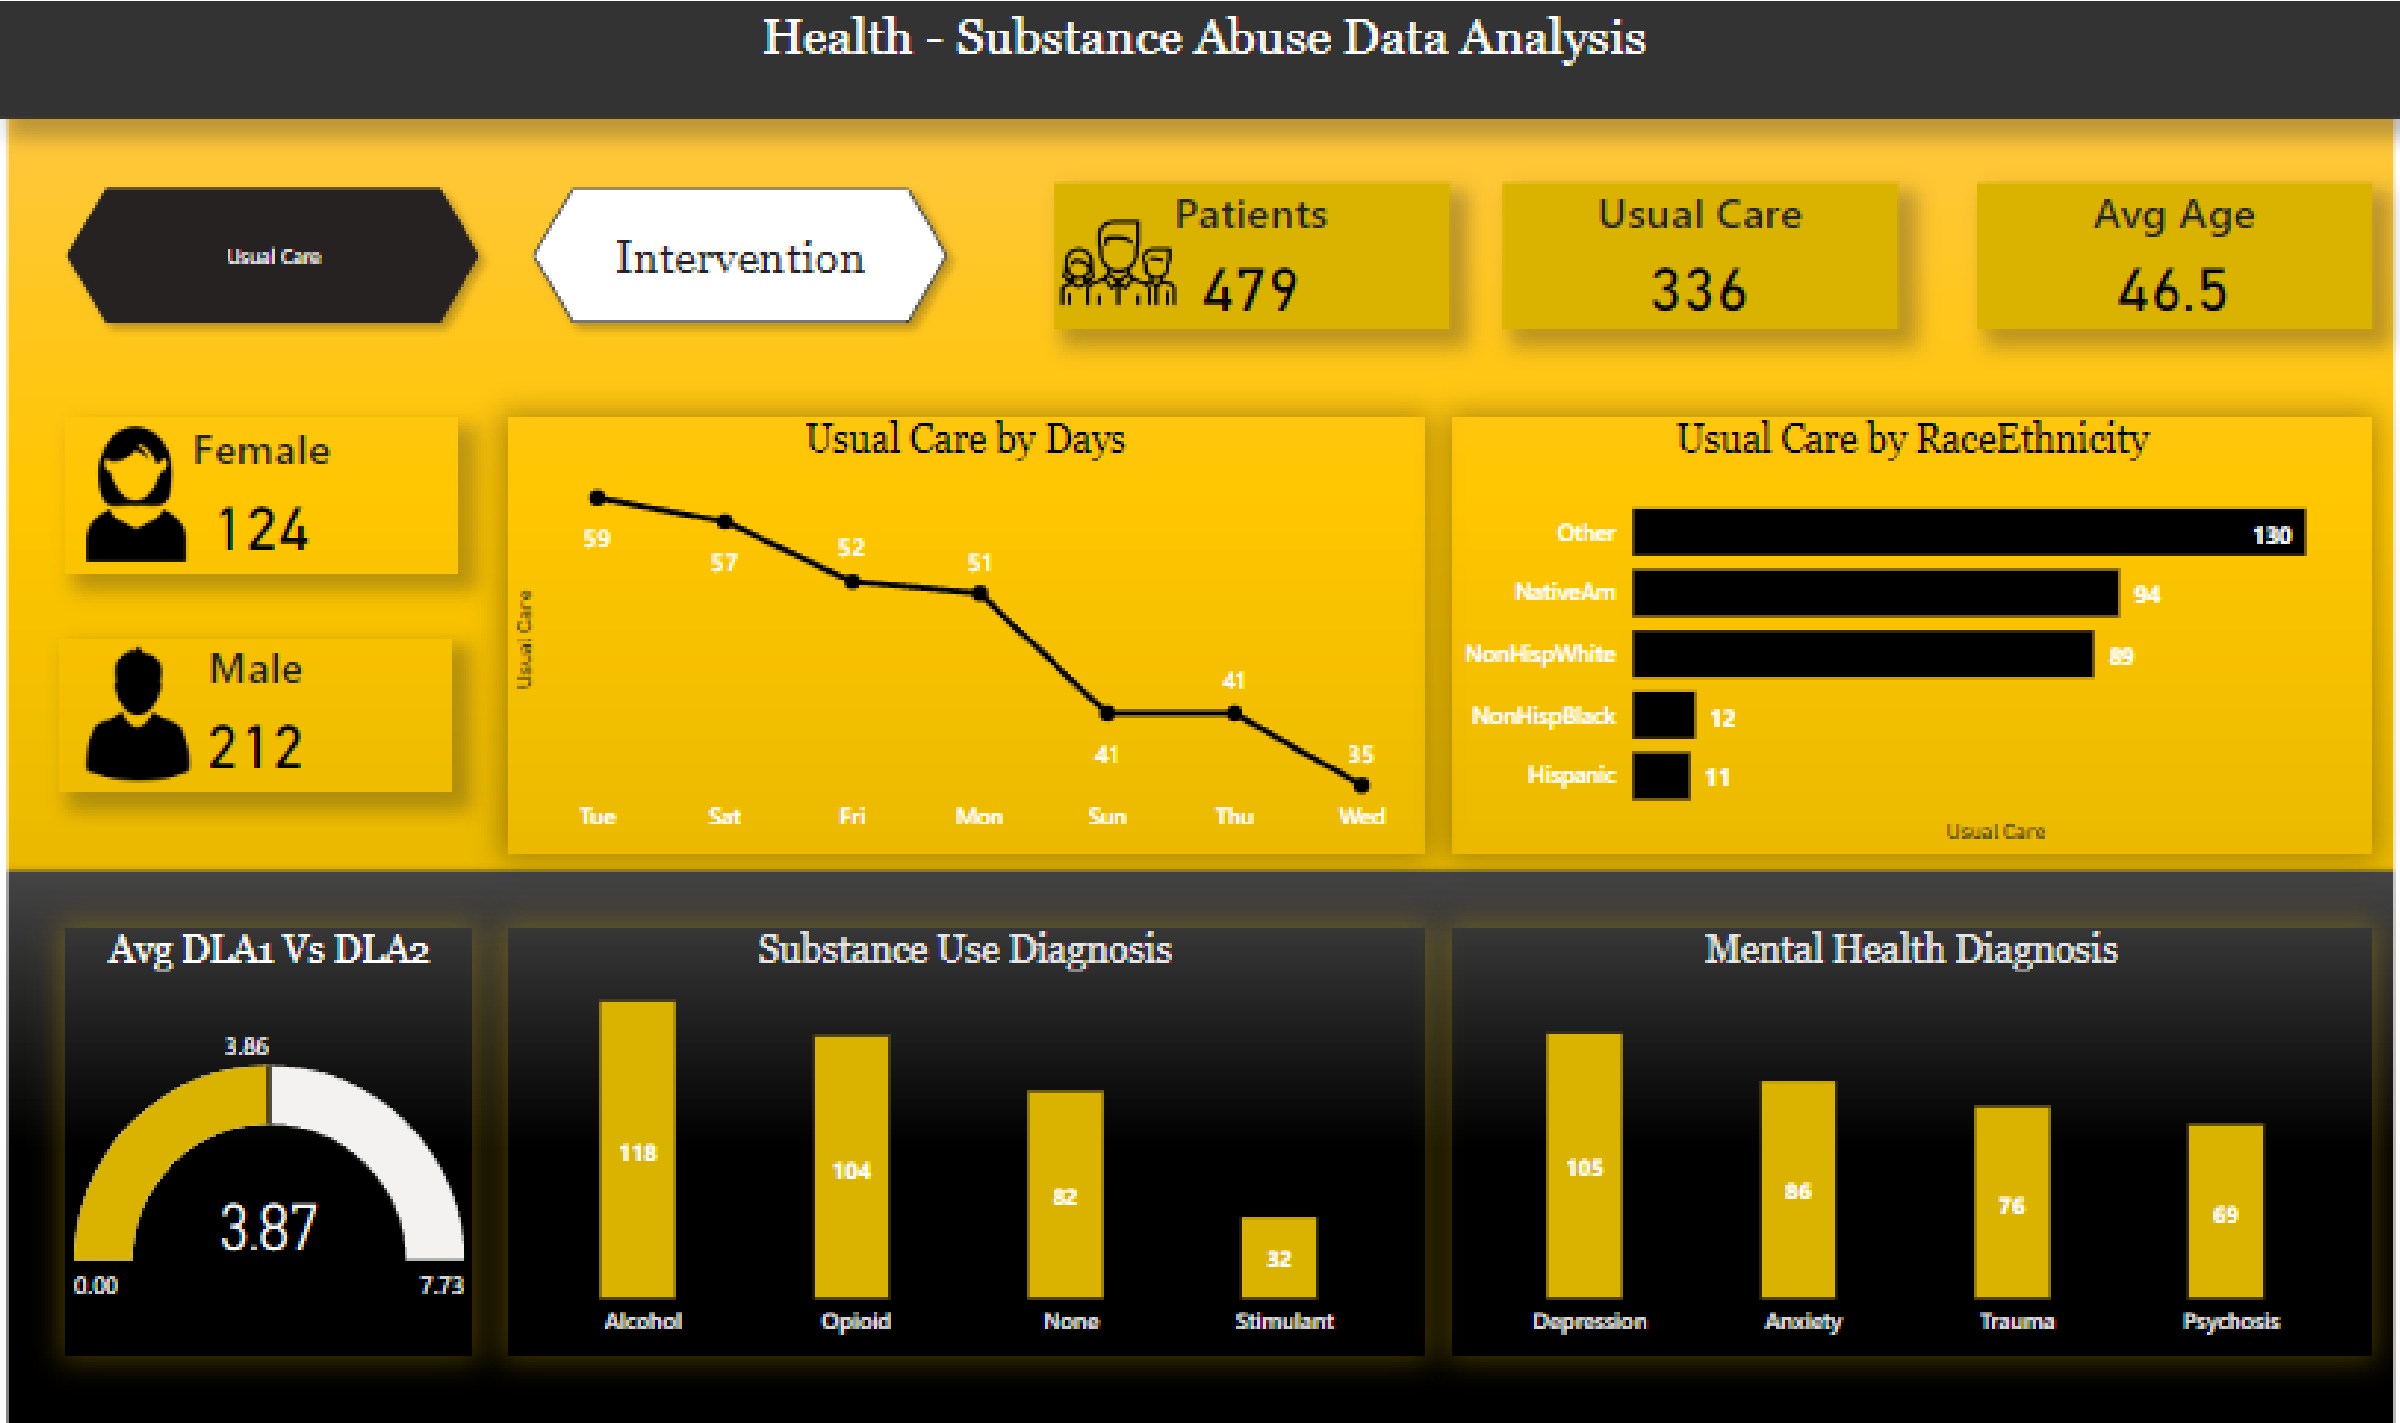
Health - Substance Abuse Data Analysis

Usual Care

Intervention

Patients
479

Usual Care
336

Avg Age
46.5

Female
124

Male
212

Usual Care by Days

Usual Care

59 57 52 51 41 41 35

Tue Sat Fri Mon Sun Thu Wed

Usual Care by RaceEthnicity

| | |
|---|---|
| Other | 130 |
| NativeAm | 94 |
| NonHispWhite | 89 |
| NonHispBlack | 12 |
| Hispanic | 11 |

Usual Care

Avg DLA1 Vs DLA2

3.86
3.87
0.00
7.73

Substance Use Diagnosis

| | |
|---|---|
| Alcohol | 118 |
| Opioid | 104 |
| None | 82 |
| Stimulant | 32 |

Mental Health Diagnosis

| | |
|---|---|
| Depression | 105 |
| Anxiety | 86 |
| Trauma | 76 |
| Psychosis | 69 |